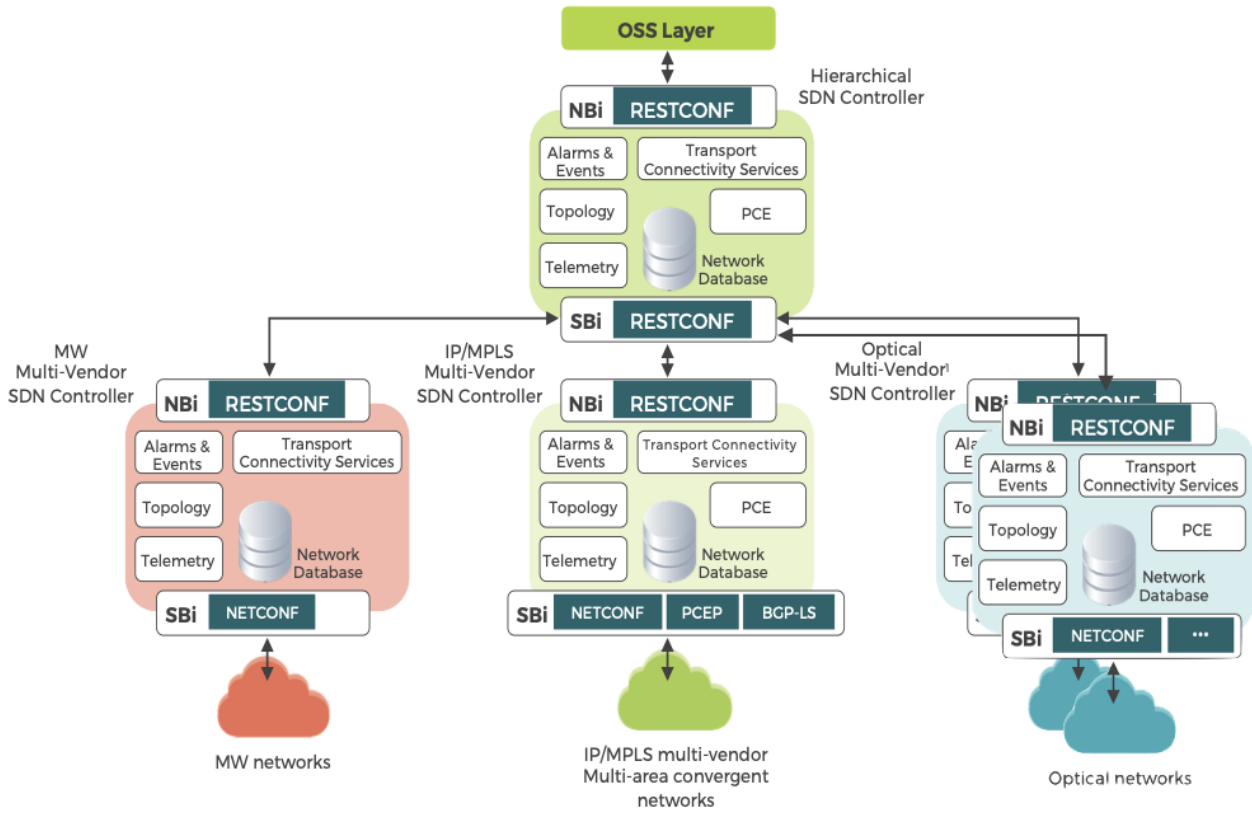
OSS Layer

Hierarchical SDN Controller

NBi RESTCONF

Alarms & Events
Transport Connectivity Services
Topology
PCE
Telemetry
Network Database

SBi RESTCONF

MW Multi-Vendor SDN Controller

NBi RESTCONF

Alarms & Events
Transport Connectivity Services
Topology
Telemetry
Network Database

SBi NETCONF

MW networks

IP/MPLS Multi-Vendor SDN Controller

NBi RESTCONF

Alarms & Events
Transport Connectivity Services
Topology
PCE
Telemetry
Network Database

SBi NETCONF PCEP BGP-LS

IP/MPLS multi-vendor Multi-area convergent networks

Optical Multi-Vendor SDN Controller

NBi RESTCONF

NBi RESTCONF

Alarms & Events
Transport Connectivity Services
Topology
PCE
Telemetry
Network Database

SBi NETCONF ...

Optical networks